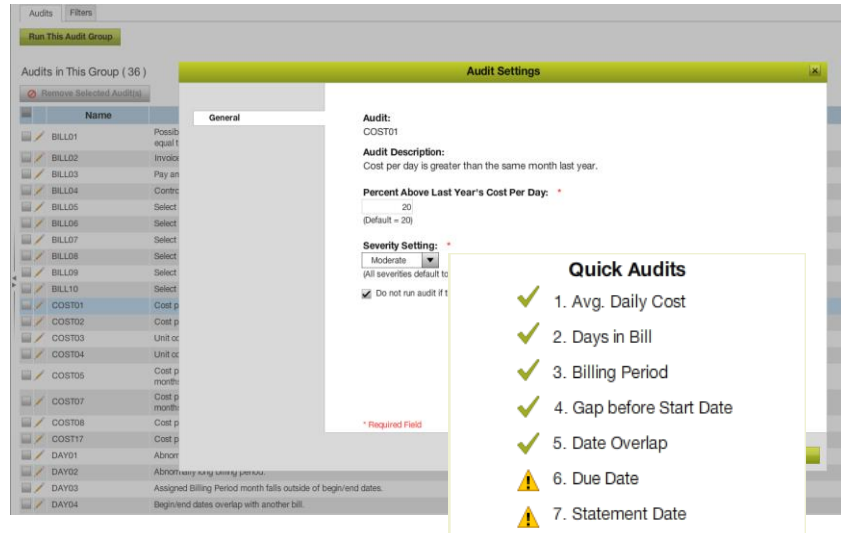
Audits | Filters

Run This Audit Group

Audits in This Group ( 36 )

Remove Selected Audit(s)

| Name | |
|---|---|
| BILL01 | Possi equal t |
| BILL02 | Invoic |
| BILL03 | Pay an |
| BILL04 | Contro |
| BILL05 | Select |
| BILL06 | Select |
| BILL07 | Select |
| BILL08 | Select |
| BILL09 | Select |
| BILL10 | Select |
| COST01 | Cost p |
| COST02 | Cost p |
| COST03 | Unit co |
| COST04 | Unit co |
| COST05 | Cost p month |
| COST07 | Cost p month |
| COST08 | Cost p |
| COST17 | Cost p |
| DAY01 | Abnor |
| DAY02 | Abnormally long billing period. |
| DAY03 | Assigned Billing Period month falls outside of begin/end dates. |
| DAY04 | Begin/end dates overlap with another bill. |

Audit Settings

General

Audit:
COST01

Audit Description:
Cost per day is greater than the same month last year.

Percent Above Last Year's Cost Per Day: *
20
(Default = 20)

Severity Setting: *
Moderate
(All severities default to

Do not run audit if t

* Required Field

Quick Audits
1. Avg. Daily Cost
2. Days in Bill
3. Billing Period
4. Gap before Start Date
5. Date Overlap
6. Due Date
7. Statement Date